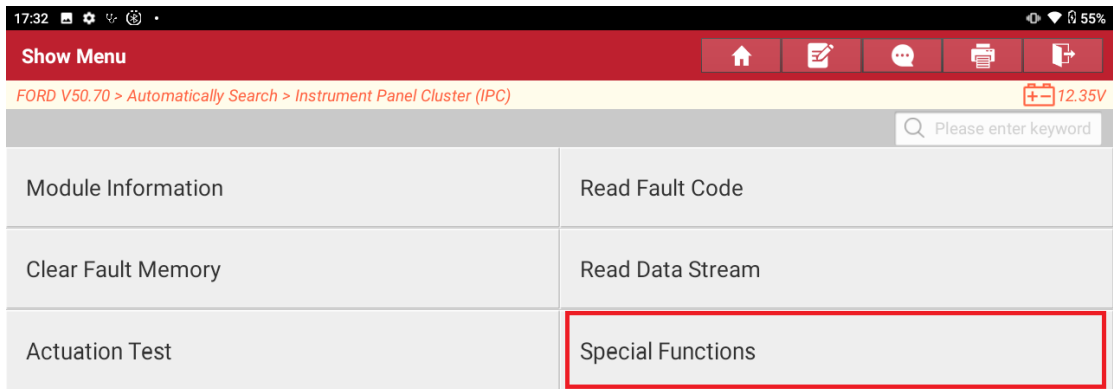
17:32

55%

Show Menu

FORD V50.70 > Automatically Search > Instrument Panel Cluster (IPC)

12.35V

Please enter keyword

Module Information

Read Fault Code

Clear Fault Memory

Read Data Stream

Actuation Test

Special Functions